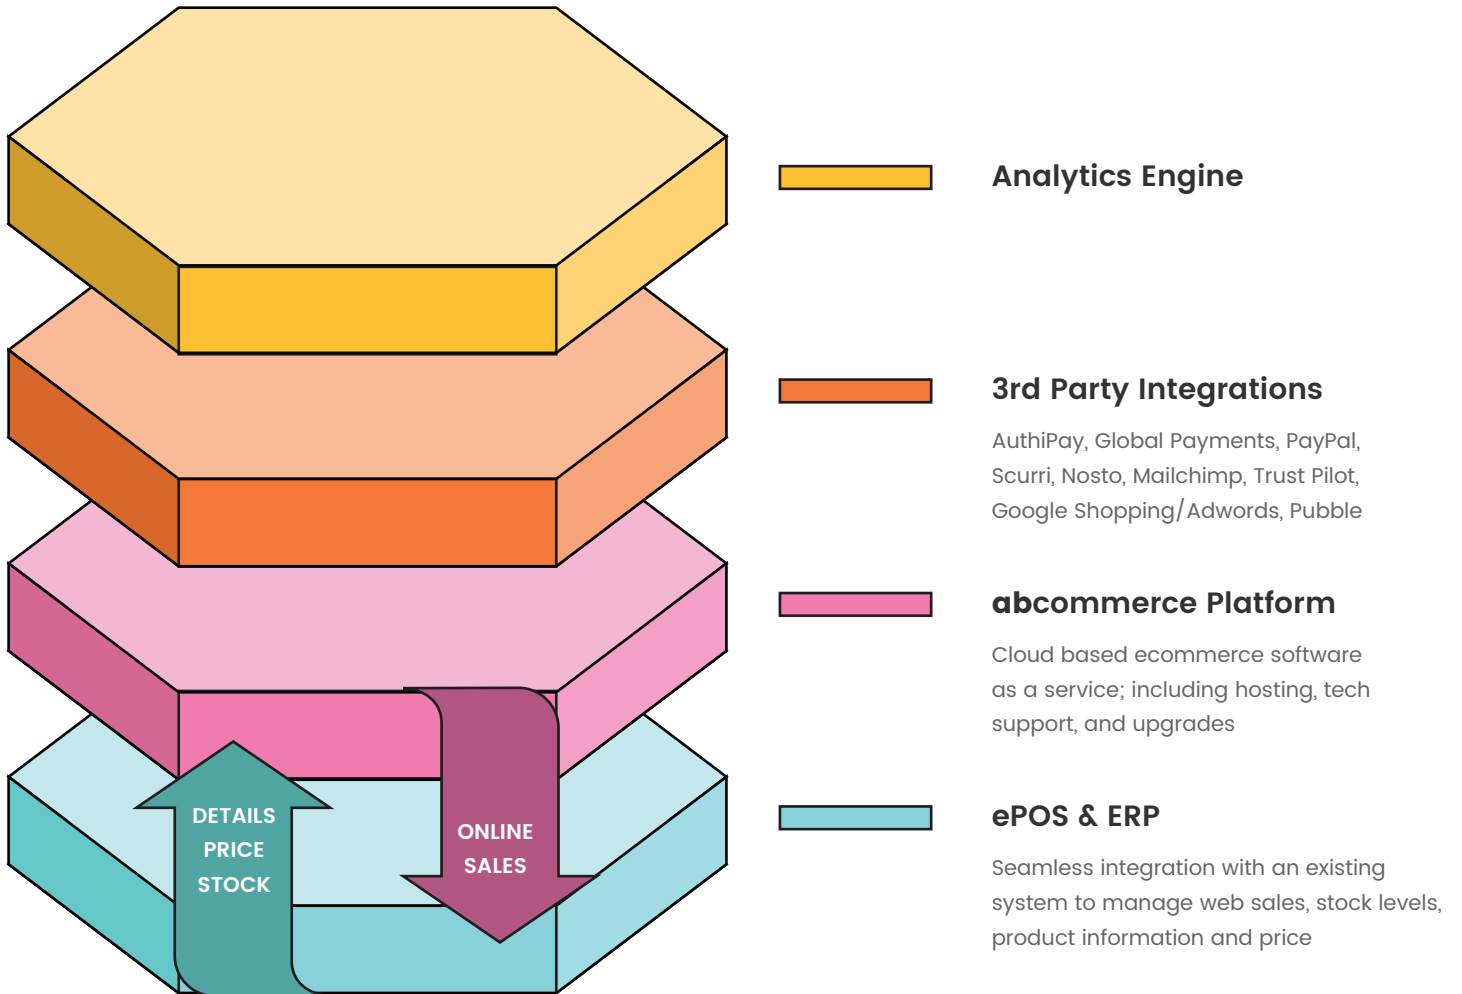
DETAILS
PRICE
STOCK

ONLINE
SALES

Analytics Engine

3rd Party Integrations

AuthiPay, Global Payments, PayPal, Scurri, Nosto, Mailchimp, Trust Pilot, Google Shopping/Adwords, Pubble

abcommerce Platform

Cloud based ecommerce software as a service; including hosting, tech support, and upgrades

ePOS & ERP

Seamless integration with an existing system to manage web sales, stock levels, product information and price